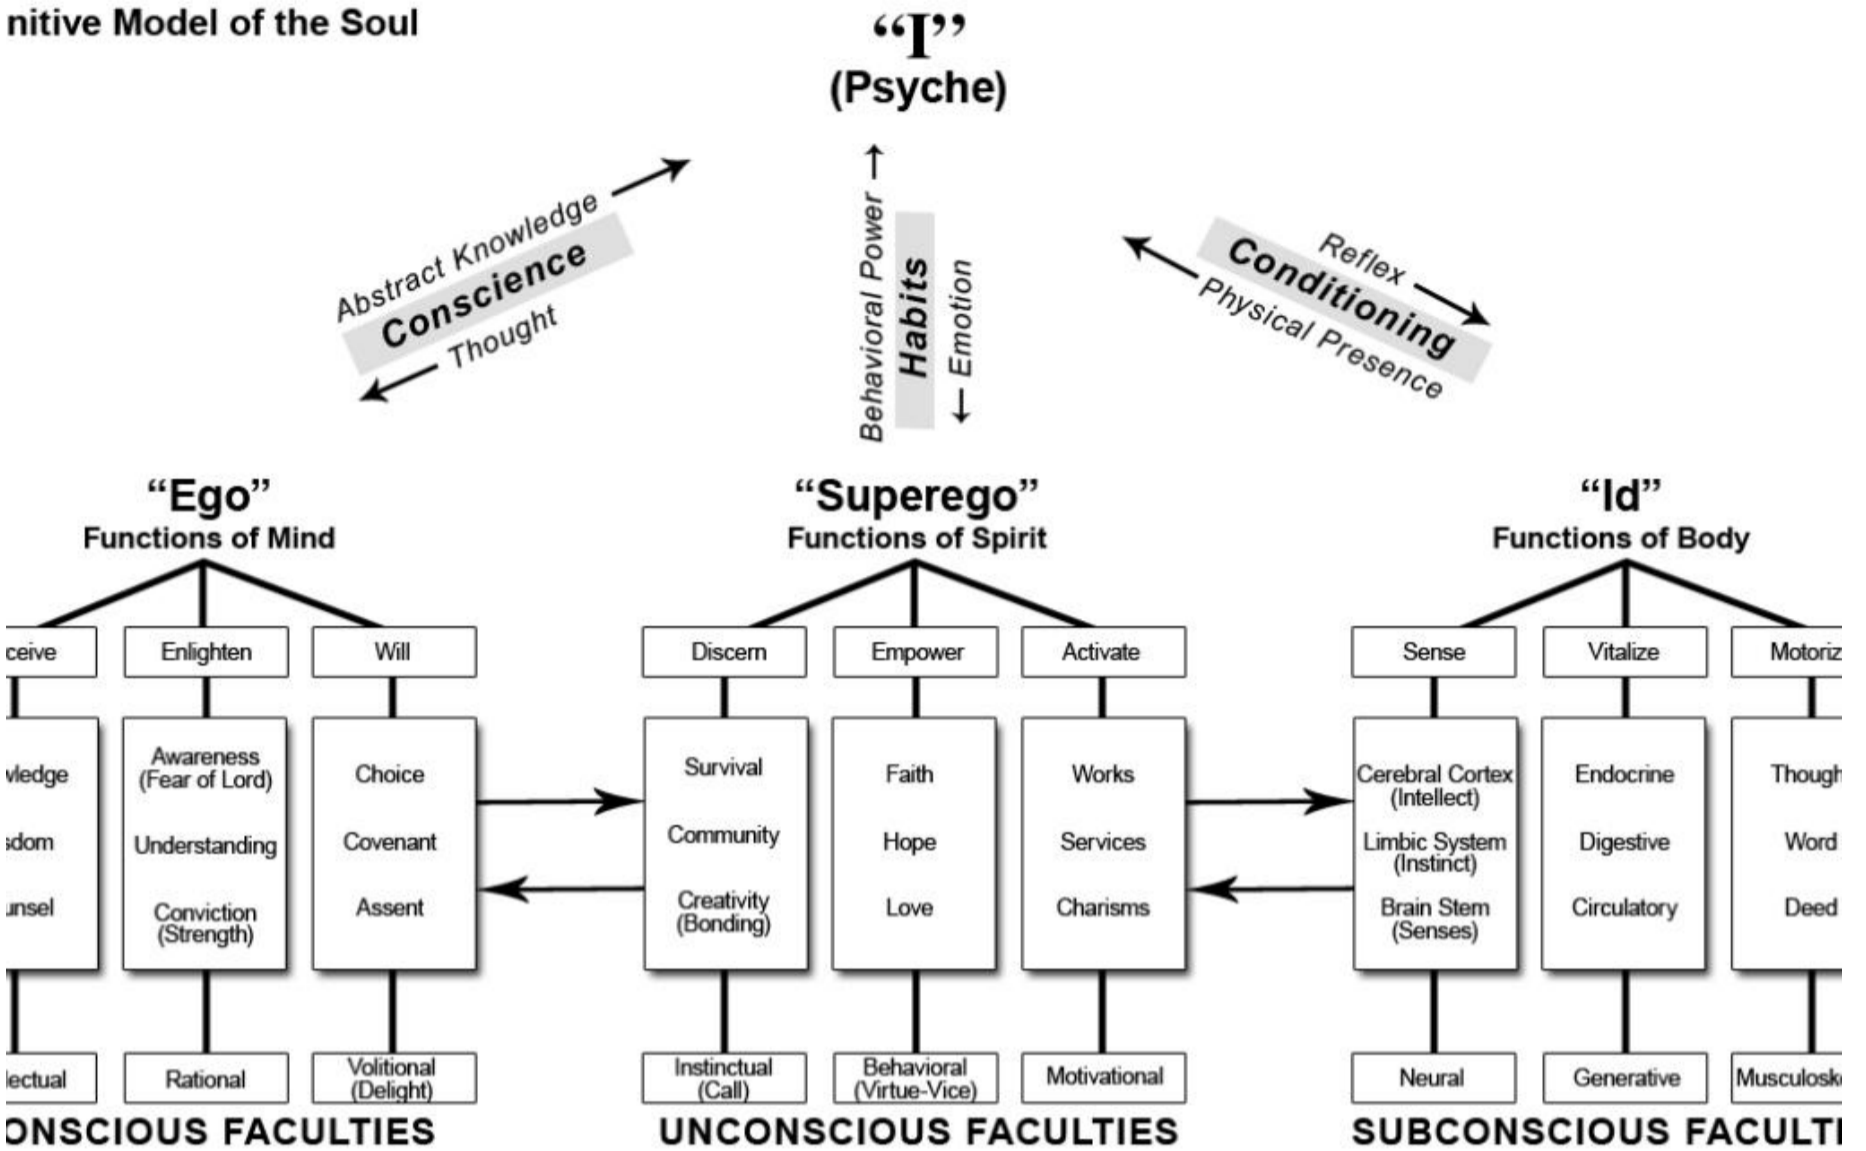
nitive Model of the Soul

"I"
(Psyche)

Abstract Knowledge
Conscience
Thought

Behavioral Power
Habits
Emotion

Reflex
Conditioning
Physical Presence

"Ego"
Functions of Mind

ceive

Enlighten

Will

wledge
sdom
unsel

Awareness (Fear of Lord)
Understanding
Conviction (Strength)

Choice
Covenant
Assent

lectual

Rational

Volitional (Delight)

ONSCIOUS FACULTIES

"Superego"
Functions of Spirit

Discern

Empower

Activate

Survival
Community
Creativity (Bonding)

Faith
Hope
Love

Works
Services
Charisms

Instinctual (Call)

Behavioral (Virtue-Vice)

Motivational

UNCONSCIOUS FACULTIES

"Id"
Functions of Body

Sense

Vitalize

Motoriz

Cerebral Cortex (Intellect)
Limbic System (Instinct)
Brain Stem (Senses)

Endocrine
Digestive
Circulatory

Though
Word
Deed

Neural

Generative

Musculosk

SUBCONSCIOUS FACULTI